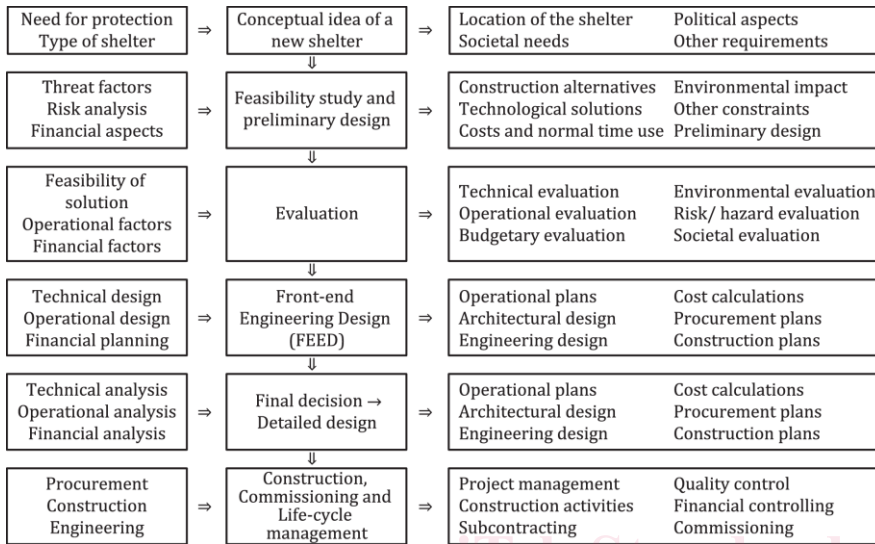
| | | | | |
|---|---|---|---|---|
| Need for protection<br>Type of shelter | ⇒ | Conceptual idea of a new shelter | ⇒ | Location of the shelter<br>Societal needs | Political aspects<br>Other requirements |
| Threat factors<br>Risk analysis<br>Financial aspects | ⇒ | Feasibility study and preliminary design | ⇒ | Construction alternatives<br>Technological solutions<br>Costs and normal time use | Environmental impact<br>Other constraints<br>Preliminary design |
| Feasibility of solution<br>Operational factors<br>Financial factors | ⇒ | Evaluation | ⇒ | Technical evaluation<br>Operational evaluation<br>Budgetary evaluation | Environmental evaluation<br>Risk/ hazard evaluation<br>Societal evaluation |
| Technical design<br>Operational design<br>Financial planning | ⇒ | Front-end Engineering Design (FEED) | ⇒ | Operational plans<br>Architectural design<br>Engineering design | Cost calculations<br>Procurement plans<br>Construction plans |
| Technical analysis<br>Operational analysis<br>Financial analysis | ⇒ | Final decision → Detailed design | ⇒ | Operational plans<br>Architectural design<br>Engineering design | Cost calculations<br>Procurement plans<br>Construction plans |
| Procurement<br>Construction<br>Engineering | ⇒ | Construction, Commissioning and Life-cycle management | ⇒ | Project management<br>Construction activities<br>Subcontracting | Quality control<br>Financial controlling<br>Commissioning |